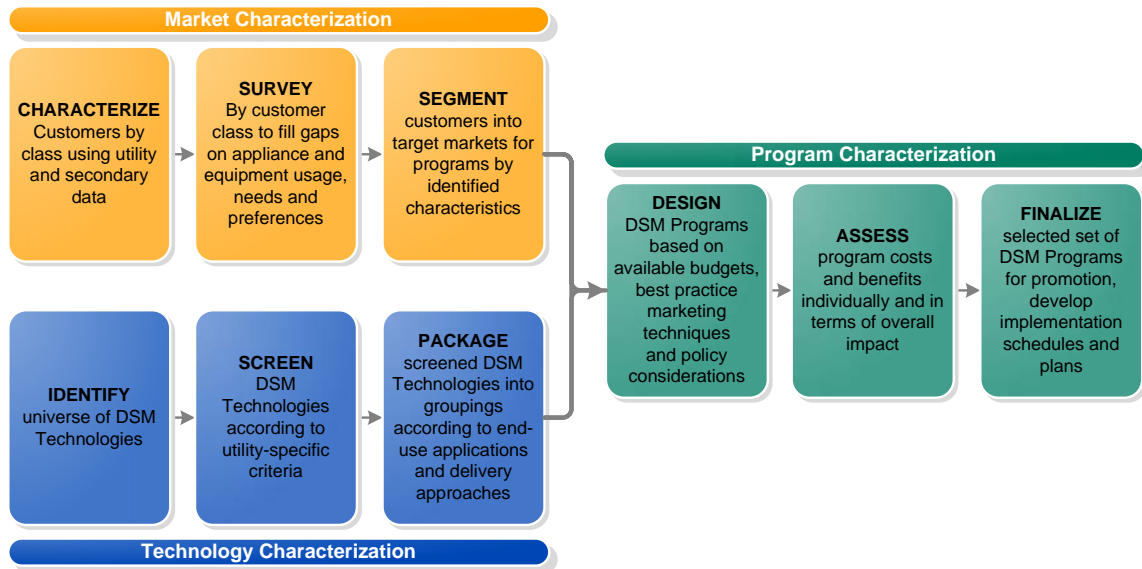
Market Characterization

CHARACTERIZE
Customers by class using utility and secondary data

SURVEY
By customer class to fill gaps on appliance and equipment usage, needs and preferences

SEGMENT
customers into target markets for programs by identified characteristics

IDENTIFY
universe of DSM Technologies

SCREEN
DSM Technologies according to utility-specific criteria

PACKAGE
screened DSM Technologies into groupings according to end-use applications and delivery approaches

Technology Characterization

Program Characterization

DESIGN
DSM Programs based on available budgets, best practice marketing techniques and policy considerations

ASSESS
program costs and benefits individually and in terms of overall impact

FINALIZE
selected set of DSM Programs for promotion, develop implementation schedules and plans